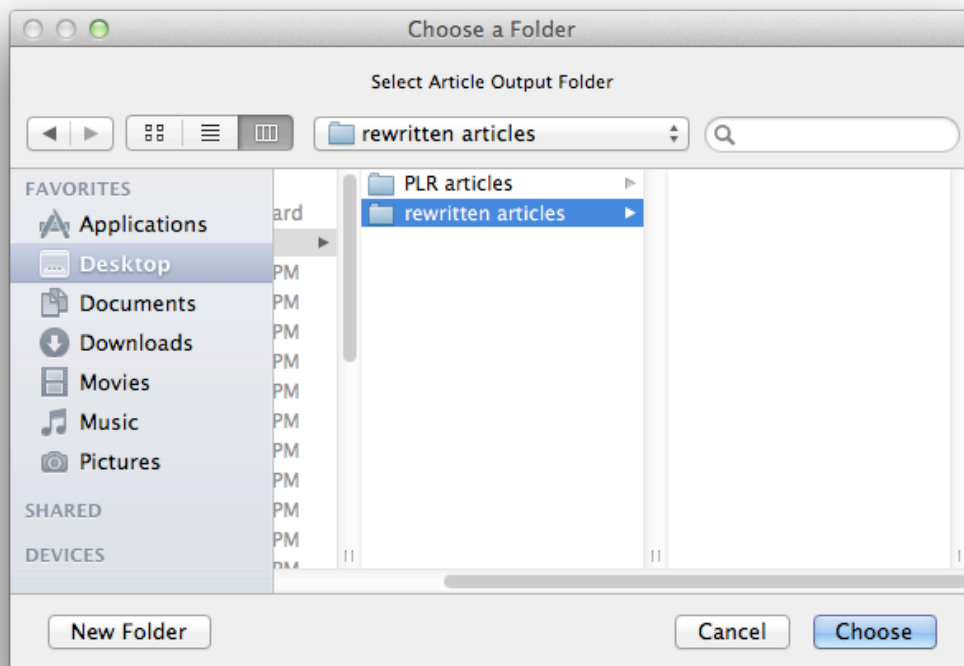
Choose a Folder

Select Article Output Folder

rewritten articles

FAVORITES
Applications
Desktop
Documents
Downloads
Movies
Music
Pictures
SHARED
DEVICES

ard
PM
PM
PM
PM
PM
PM
PM
PM
PM
PM
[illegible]

PLR articles
rewritten articles

New Folder
Cancel
Choose